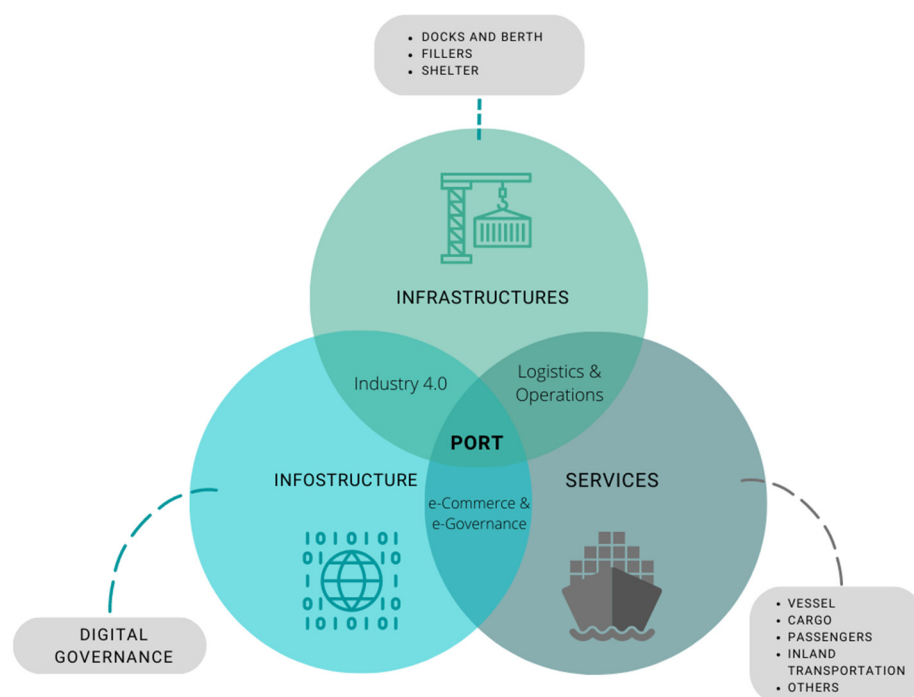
• DOCKS AND BERTH
• FILLERS
• SHELTER

INFRASTRUCTURES

Industry 4.0

Logistics & Operations

PORT

INFOSTRUCTURE

SERVICES

e-Commerce & e-Governance

01 01 01 01
10 10
01 01
10 10
01 01 01 01

DIGITAL GOVERNANCE

• VESSEL
• CARGO
• PASSENGERS
• INLAND TRANSPORTATION
• OTHERS